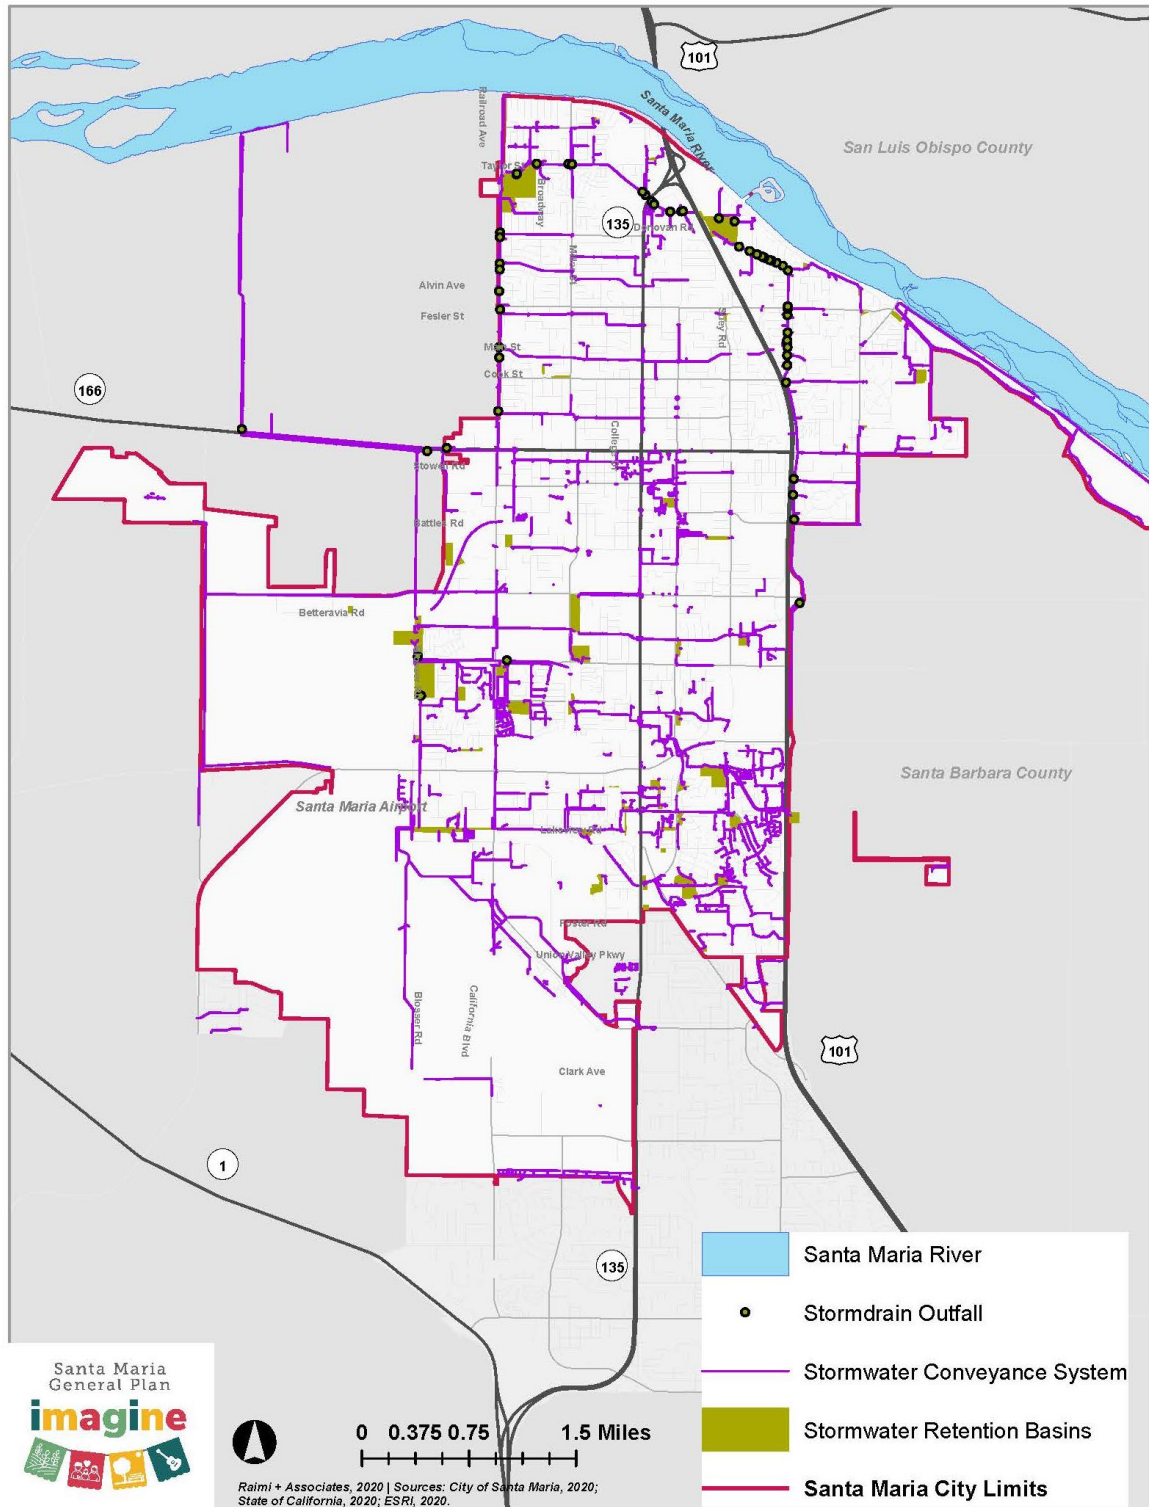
101

Santa Maria River

San Luis Obispo County

Railroad Ave

Taylor St

Broadway

135

Donovan Rd

Miller St

Alvin Ave

Fesler St

Main St

Cook St

Bradley Rd

166

College Dr

Stowell Rd

Battles Rd

Betteravia Rd

Santa Barbara County

Santa Maria Airport

Lakeview Rd

Foster Rd

Union Valley Pkwy

Blosser Rd

California Blvd

101

Clark Ave

1

135

Santa Maria River

Stormdrain Outfall

Stormwater Conveyance System

Stormwater Retention Basins

Santa Maria City Limits

Santa Maria General Plan

imagine

0 0.375 0.75 1.5 Miles

Raimi + Associates, 2020 | Sources: City of Santa Maria, 2020; State of California, 2020; ESRI, 2020.